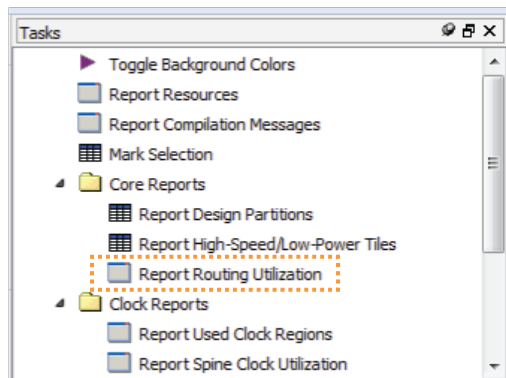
Tasks

Toggle Background Colors
Report Resources
Report Compilation Messages
Mark Selection
Core Reports
Report Design Partitions
Report High-Speed/Low-Power Tiles
Report Routing Utilization
Clock Reports
Report Used Clock Regions
Report Spine Clock Utilization